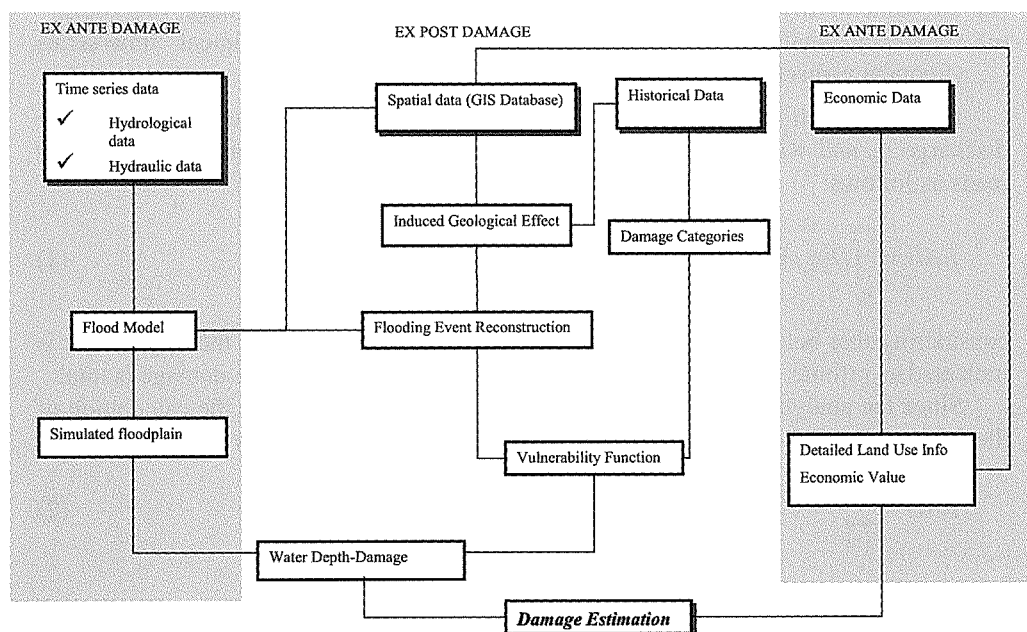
EX ANTE DAMAGE

EX POST DAMAGE

EX ANTE DAMAGE

Time series data

✓ Hydrological data

✓ Hydraulic data

Spatial data (GIS Database)

Historical Data

Economic Data

Induced Geological Effect

Damage Categories

Flood Model

Flooding Event Reconstruction

Simulated floodplain

Vulnerability Function

Detailed Land Use Info

Economic Value

Water Depth-Damage

Damage Estimation